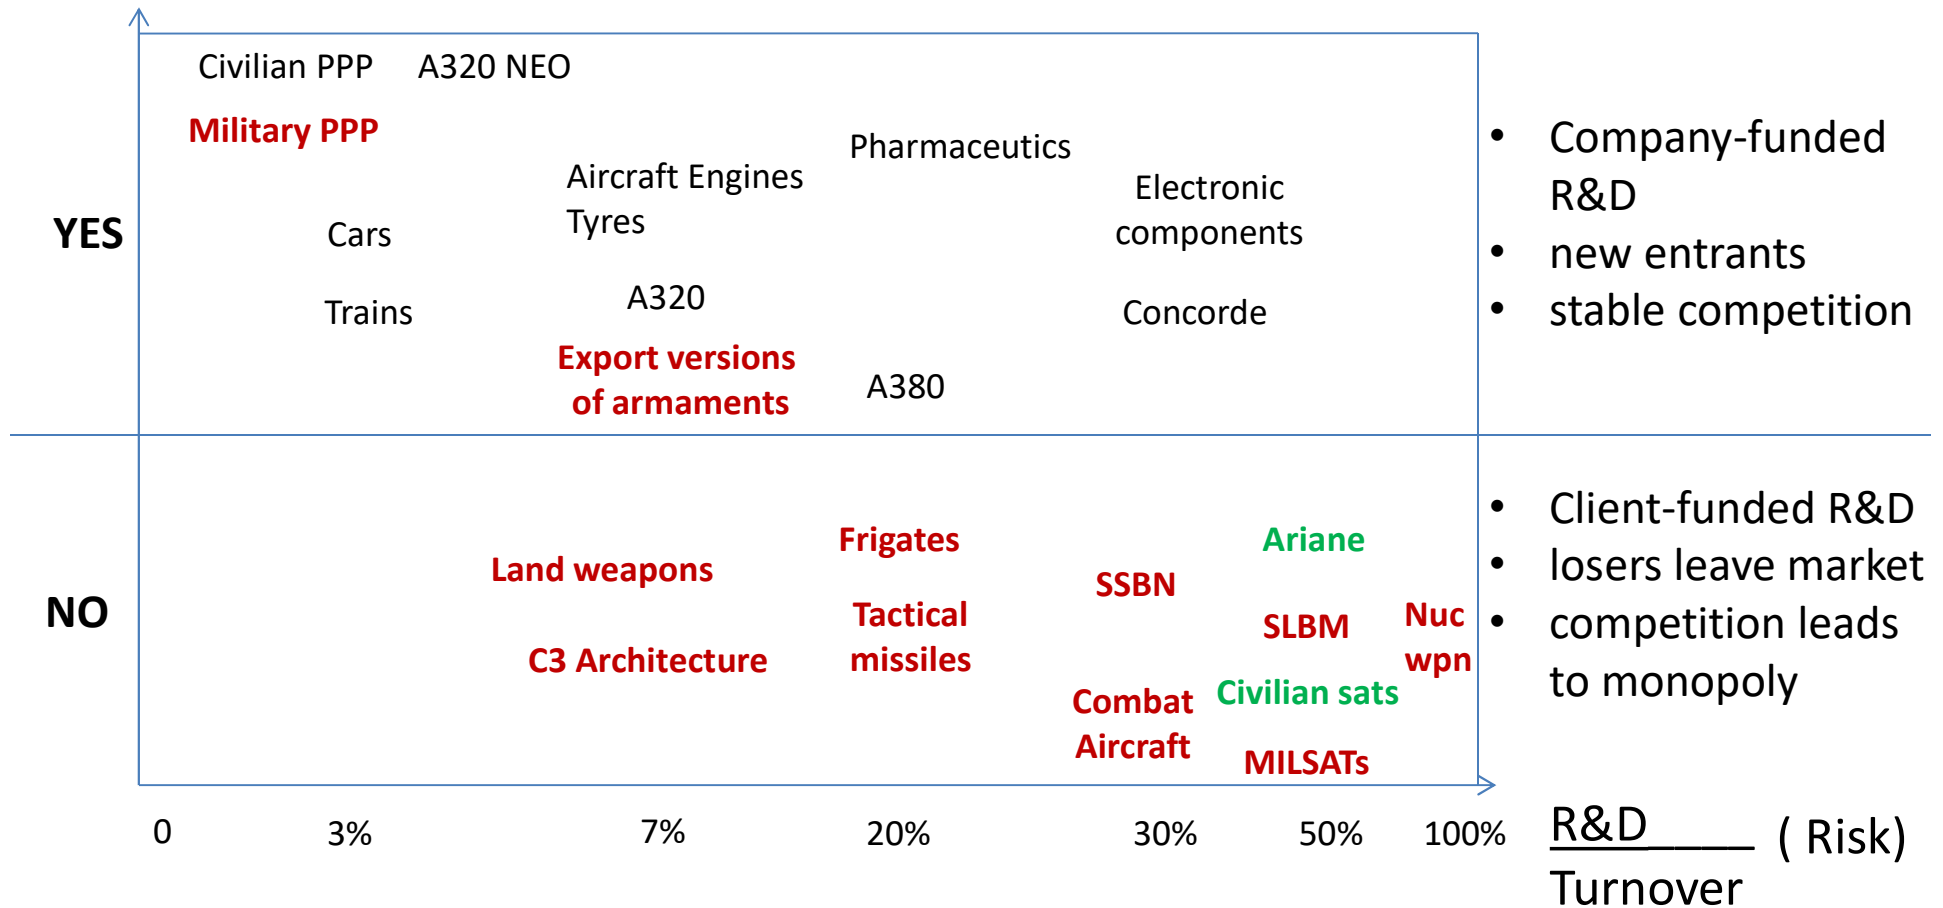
Civilian PPP A320 NEO

Military PPP

Pharmaceutics

Aircraft Engines

Tyres

Electronic components

YES

Cars

Trains

A320

Concorde

Export versions of armaments

A380

- Company-funded R&D
- new entrants
- stable competition

NO

Land weapons

Frigates

Ariane

SSBN

Tactical missiles

SLBM

Nuc wpn

C3 Architecture

Combat Aircraft

Civilian sats

MILSATs

- Client-funded R&D
- losers leave market
- competition leads to monopoly

0 3% 7% 20% 30% 50% 100%

$\frac{\text{R\&D}}{\text{Turnover}}$ ( Risk)